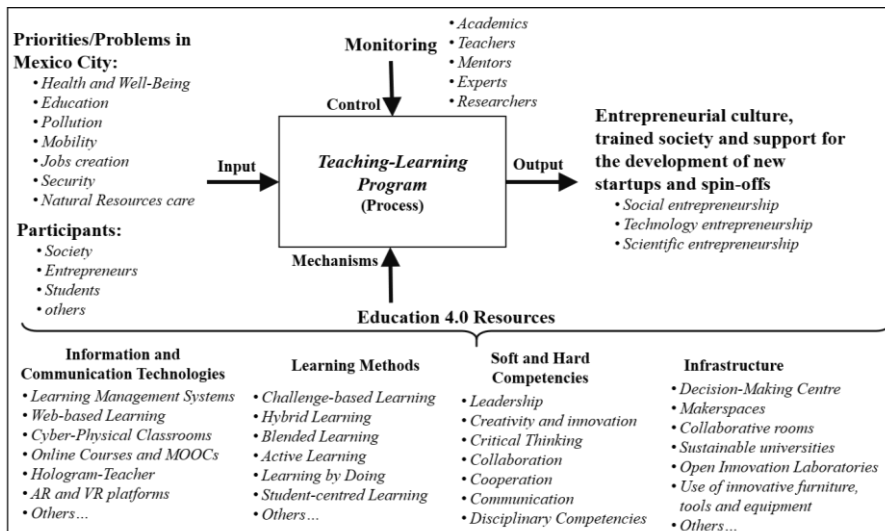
Priorities/Problems in Mexico City:
• Health and Well-Being
• Education
• Pollution
• Mobility
• Jobs creation
• Security
• Natural Resources care

Participants:
• Society
• Entrepreneurs
• Students
• others

Monitoring
• Academics
• Teachers
• Mentors
• Experts
• Researchers

Control

Input

Teaching-Learning Program
(Process)

Output

Entrepreneurial culture, trained society and support for the development of new startups and spin-offs
• Social entrepreneurship
• Technology entrepreneurship
• Scientific entrepreneurship

Mechanisms

Education 4.0 Resources

Information and Communication Technologies
• Learning Management Systems
• Web-based Learning
• Cyber-Physical Classrooms
• Online Courses and MOOCs
• Hologram-Teacher
• AR and VR platforms
• Others…

Learning Methods
• Challenge-based Learning
• Hybrid Learning
• Blended Learning
• Active Learning
• Learning by Doing
• Student-centred Learning
• Others…

Soft and Hard Competencies
• Leadership
• Creativity and innovation
• Critical Thinking
• Collaboration
• Cooperation
• Communication
• Disciplinary Competencies

Infrastructure
• Decision-Making Centre
• Makerspaces
• Collaborative rooms
• Sustainable universities
• Open Innovation Laboratories
• Use of innovative furniture, tools and equipment
• Others…